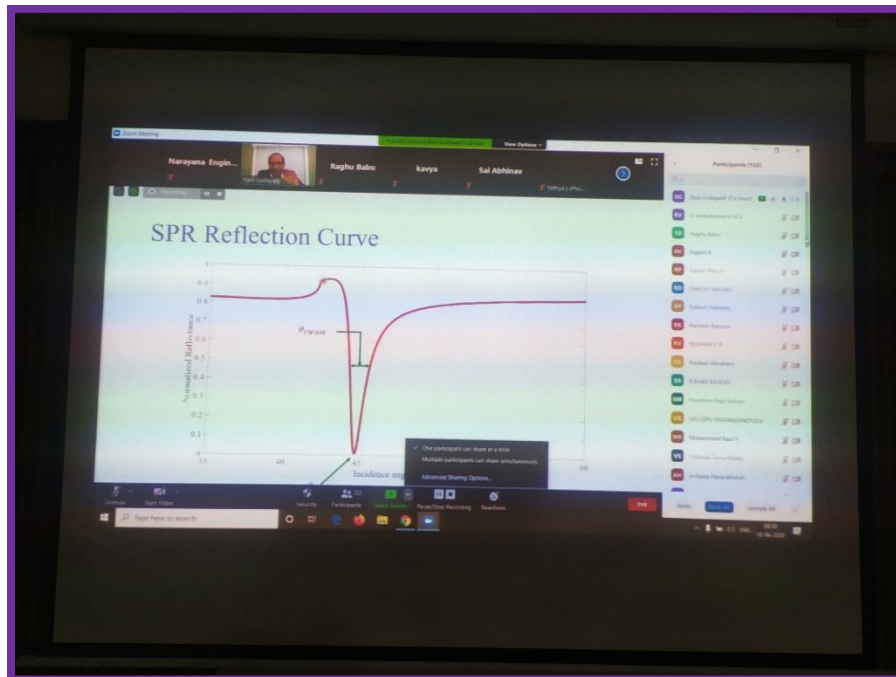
Zoom Meeting

View Options

Narayana Engin... Raghu Babu kavya Sai Abhinav

Participants (122)

SPR Reflection Curve

$\theta_{FWHM}$

Normalized Reflectance

1

0.9

0.8

0.7

0.6

0.5

0.4

0.3

0.2

0.1

0

35

40

45

60

Incidence ang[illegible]

One participant can share at a time

Multiple participants can share simultaneously

Advanced Sharing Options...

Unmute

Start Video

Security

Participants

Share Screen

Pause/Stop Recording

Reactions

End

Invite

Mute All

Unmute All

Type here to search